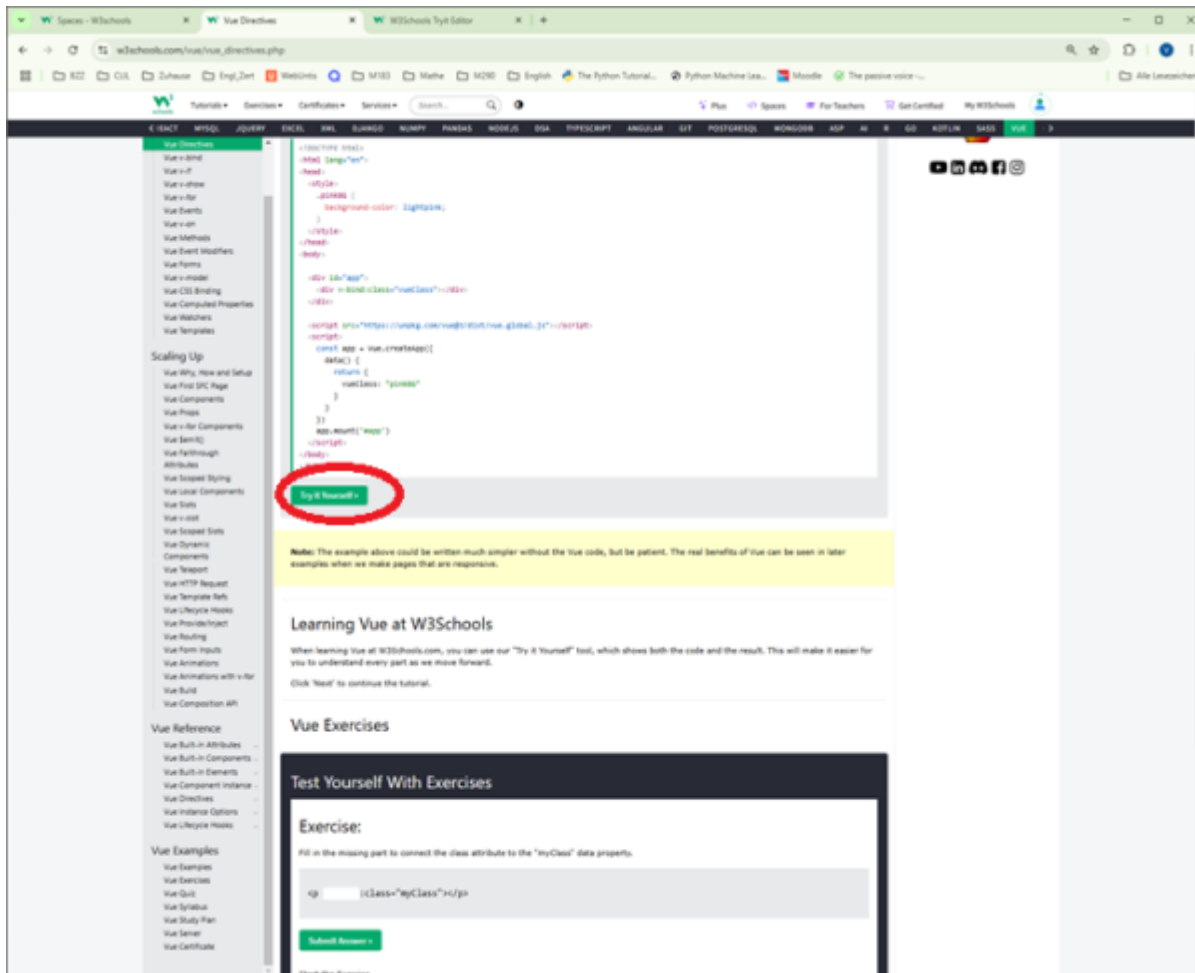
Spaces - W3Schools | Vue Directives | W3Schools Tryit Editor

w3schools.com/vue/vue_directives.php

BZZ CUL Zuhause Engl_Zert WebUntis M183 Mathe M290 English The Python Tutorial... Python Machine Lea... Moodle The passive voice -... Alle Lesezeichen

Tutorials Exercises Certificates Services Search... Plus Spaces For Teachers Get Certified My W3Schools

REACT MYSQL JQUERY EXCEL XML DJANGO NUMPY PANDAS NODEJS DSA TYPESCRIPT ANGULAR GIT POSTGRESQL MONGODB ASP AI R GO KOTLIN SASS VUE

Vue Directives
Vue v-bind
Vue v-if
Vue v-show
Vue v-for
Vue Events
Vue v-on
Vue Methods
Vue Event Modifiers
Vue Forms
Vue v-model
Vue CSS Binding
Vue Computed Properties
Vue Watchers
Vue Templates

Scaling Up
Vue Why, How and Setup
Vue First SFC Page
Vue Components
Vue Props
Vue v-for Components
Vue $emit()
Vue Fallthrough Attributes
Vue Scoped Styling
Vue Local Components
Vue Slots
Vue v-slot
Vue Scoped Slots
Vue Dynamic Components
Vue Teleport
Vue HTTP Request
Vue Template Refs
Vue Lifecycle Hooks
Vue Provide/Inject
Vue Routing
Vue Form Inputs
Vue Animations
Vue Animations with v-for
Vue Build
Vue Composition API

Vue Reference
Vue Built-in Attributes
Vue Built-in Components
Vue Built-in Elements
Vue Component Instance
Vue Directives
Vue Instance Options
Vue Lifecycle Hooks

Vue Examples
Vue Examples
Vue Exercises
Vue Quiz
Vue Syllabus
Vue Study Plan
Vue Server
Vue Certificate

<!DOCTYPE html>
<html lang="en">
<head>
<style>
.pinkBG {
background-color: lightpink;
}
</style>
</head>
<body>

<div id="app">
<div v-bind:class="vueClass"></div>
</div>

<script src="https://unpkg.com/vue@3/dist/vue.global.js"></script>
<script>
const app = Vue.createApp({
data() {
return {
vueClass: "pinkBG"
}
}
})
app.mount('#app')
</script>
</body>

Try it Yourself »

Note: The example above could be written much simpler without the Vue code, but be patient. The real benefits of Vue can be seen in later examples when we make pages that are responsive.

Learning Vue at W3Schools

When learning Vue at W3Schools.com, you can use our "Try it Yourself" tool, which shows both the code and the result. This will make it easier for you to understand every part as we move forward.

Click 'Next' to continue the tutorial.

Vue Exercises

Test Yourself With Exercises

Exercise:

Fill in the missing part to connect the class attribute to the "myClass" data property.

<p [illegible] :class="myClass"></p>

Submit Answer »